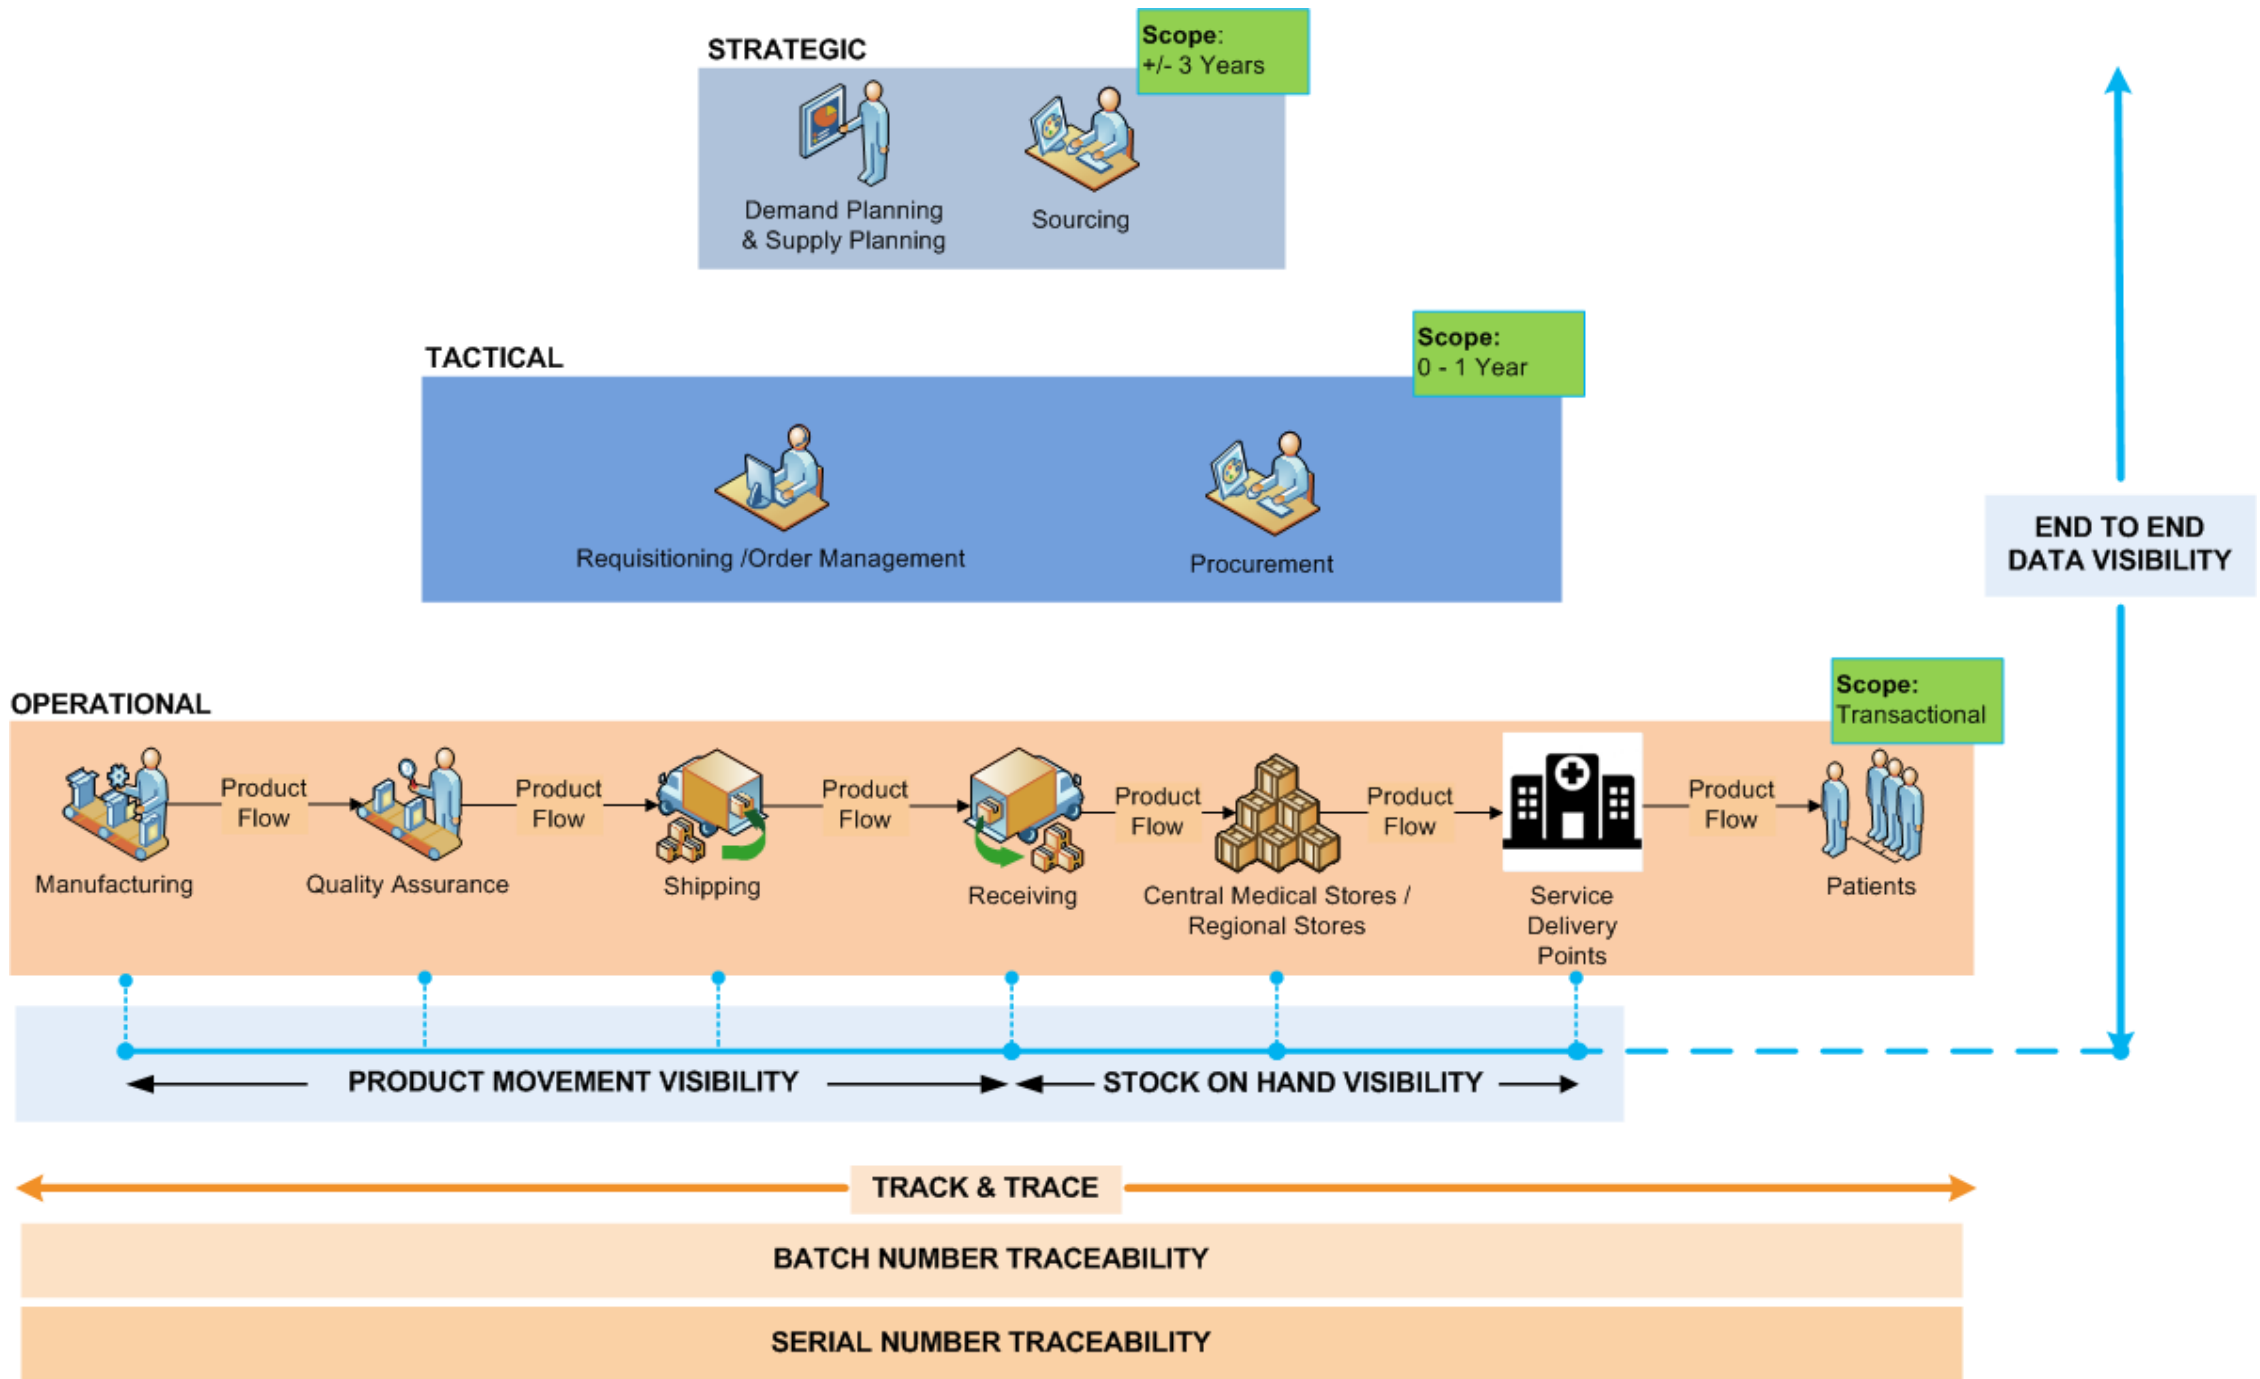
STRATEGIC

Scope: +/- 3 Years

Demand Planning & Supply Planning

Sourcing

TACTICAL

Scope: 0 - 1 Year

Requisitioning /Order Management

Procurement

END TO END DATA VISIBILITY

OPERATIONAL

Scope: Transactional

Manufacturing

Product Flow

Quality Assurance

Product Flow

Shipping

Product Flow

Receiving

Product Flow

Central Medical Stores / Regional Stores

Product Flow

Service Delivery Points

Product Flow

Patients

PRODUCT MOVEMENT VISIBILITY

STOCK ON HAND VISIBILITY

TRACK & TRACE

BATCH NUMBER TRACEABILITY

SERIAL NUMBER TRACEABILITY